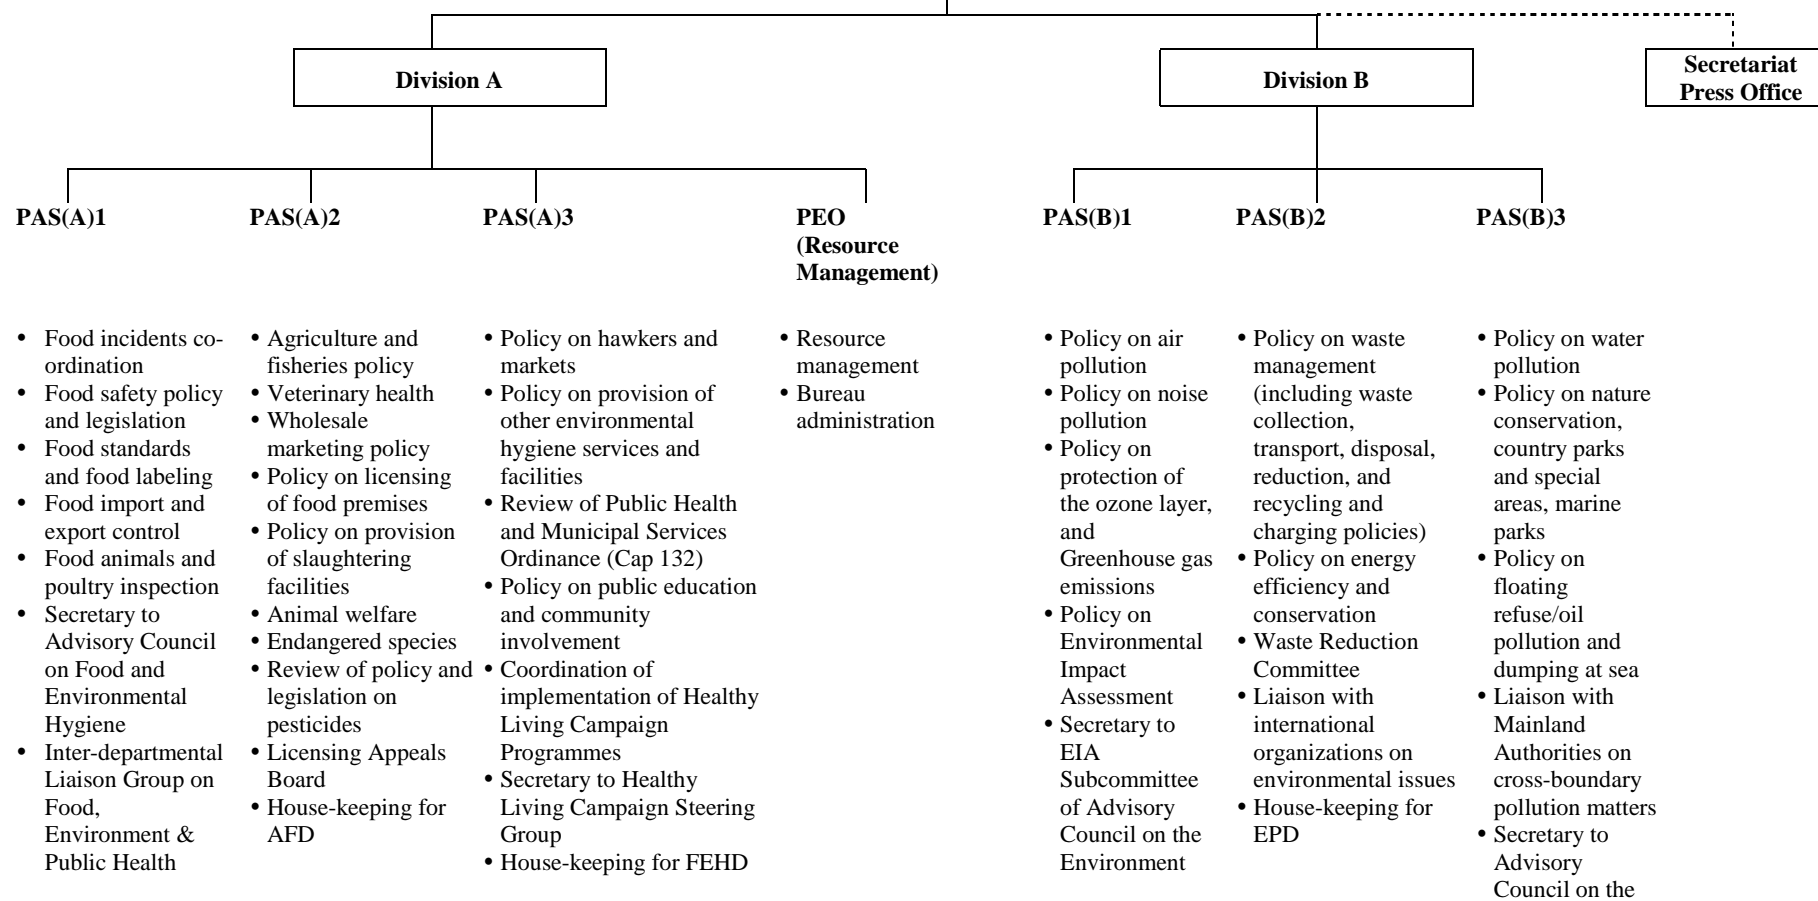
Division A

Division B

Secretariat Press Office

PAS(A)1

PAS(A)2

PAS(A)3

PEO (Resource Management)

PAS(B)1

PAS(B)2

PAS(B)3

• Food incidents coordination
• Food safety policy and legislation
• Food standards and food labeling
• Food import and export control
• Food animals and poultry inspection
• Secretary to Advisory Council on Food and Environmental Hygiene
• Inter-departmental Liaison Group on Food, Environment & Public Health

• Agriculture and fisheries policy
• Veterinary health
• Wholesale marketing policy
• Policy on licensing of food premises
• Policy on provision of slaughtering facilities
• Animal welfare
• Endangered species
• Review of policy and legislation on pesticides
• Licensing Appeals Board
• House-keeping for AFD

• Policy on hawkers and markets
• Policy on provision of other environmental hygiene services and facilities
• Review of Public Health and Municipal Services Ordinance (Cap 132)
• Policy on public education and community involvement
• Coordination of implementation of Healthy Living Campaign Programmes
• Secretary to Healthy Living Campaign Steering Group
• House-keeping for FEHD

• Resource management
• Bureau administration

• Policy on air pollution
• Policy on noise pollution
• Policy on protection of the ozone layer, and Greenhouse gas emissions
• Policy on Environmental Impact Assessment
• Secretary to EIA Subcommittee of Advisory Council on the Environment

• Policy on waste management (including waste collection, transport, disposal, reduction, and recycling and charging policies)
• Policy on energy efficiency and conservation
• Waste Reduction Committee
• Liaison with international organizations on environmental issues
• House-keeping for EPD

• Policy on water pollution
• Policy on nature conservation, country parks and special areas, marine parks
• Policy on floating refuse/oil pollution and dumping at sea
• Liaison with Mainland Authorities on cross-boundary pollution matters
• Secretary to Advisory Council on the